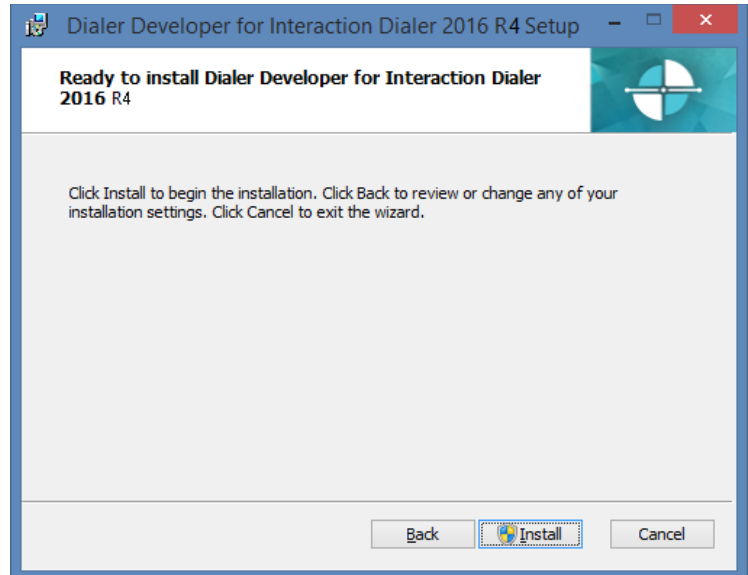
Dialer Developer for Interaction Dialer 2016 R4 Setup

Ready to install Dialer Developer for Interaction Dialer 2016 R4

Click Install to begin the installation. Click Back to review or change any of your installation settings. Click Cancel to exit the wizard.

Back Install Cancel